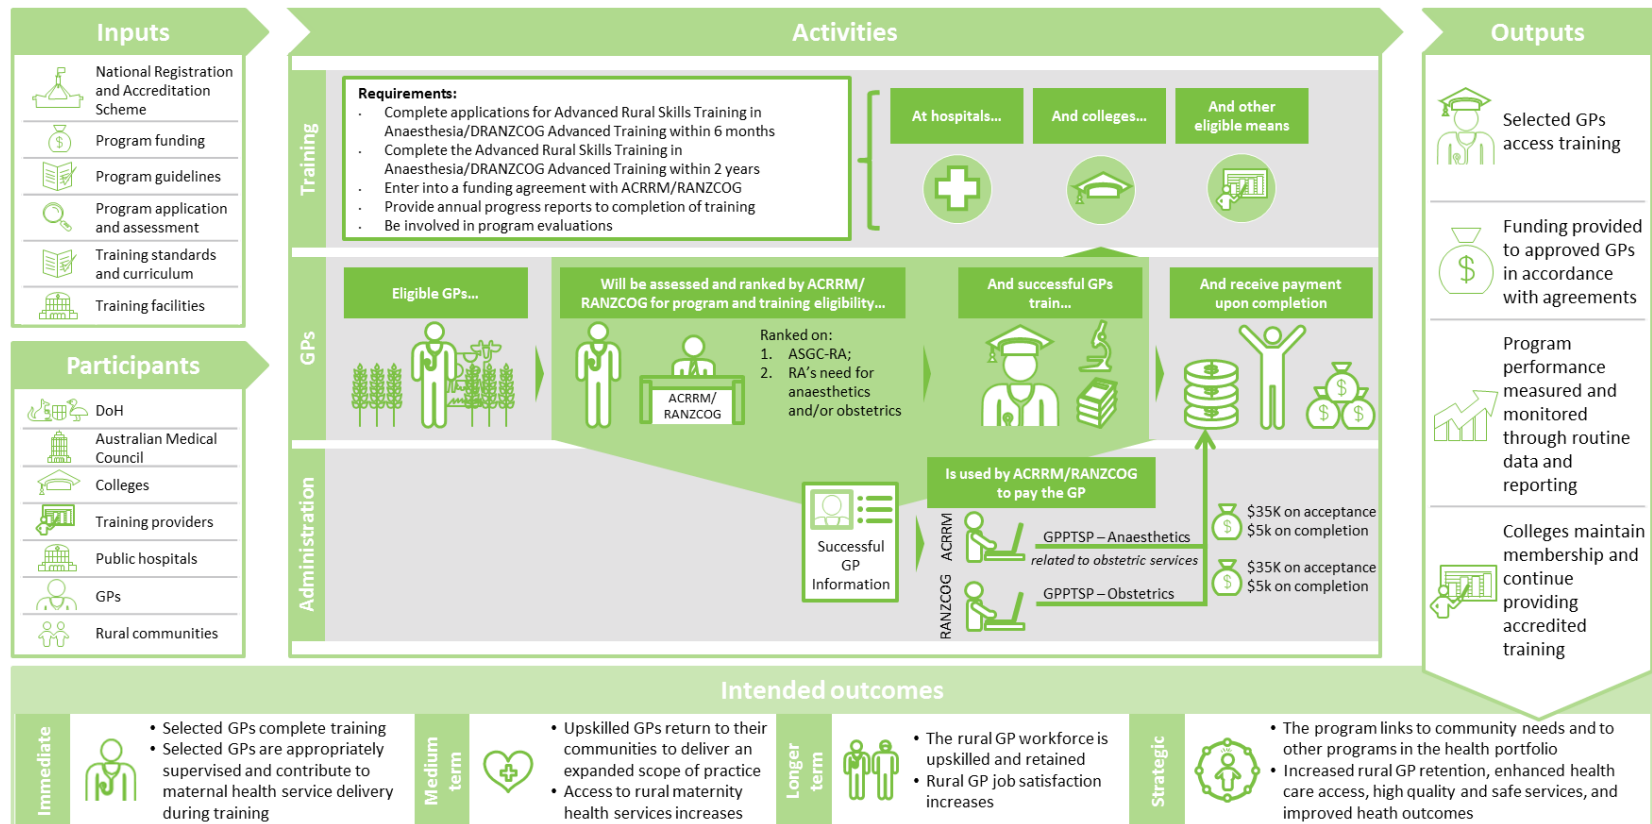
Inputs

National Registration and Accreditation Scheme

Program funding

Program guidelines

Program application and assessment

Training standards and curriculum

Training facilities

Participants

DoH

Australian Medical Council

Colleges

Training providers

Public hospitals

GPs

Rural communities

Activities

Training

Requirements:
· Complete applications for Advanced Rural Skills Training in Anaesthesia/DRANZCOG Advanced Training within 6 months
· Complete the Advanced Rural Skills Training in Anaesthesia/DRANZCOG Advanced Training within 2 years
· Enter into a funding agreement with ACRRM/RANZCOG
· Provide annual progress reports to completion of training
· Be involved in program evaluations

At hospitals...

And colleges...

And other eligible means

GPs

Eligible GPs...

Will be assessed and ranked by ACRRM/ RANZCOG for program and training eligibility...

ACRRM/ RANZCOG

Ranked on:
1. ASGC-RA;
2. RA's need for anaesthetics and/or obstetrics

And successful GPs train...

And receive payment upon completion

Administration

Successful GP Information

Is used by ACRRM/RANZCOG to pay the GP

ACRRM

GPPTSP – Anaesthetics related to obstetric services

RANZCOG

GPPTSP – Obstetrics

$35K on acceptance
$5k on completion

$35K on acceptance
$5k on completion

Outputs

Selected GPs access training

Funding provided to approved GPs in accordance with agreements

Program performance measured and monitored through routine data and reporting

Colleges maintain membership and continue providing accredited training

Intended outcomes

Immediate

• Selected GPs complete training
• Selected GPs are appropriately supervised and contribute to maternal health service delivery during training

Medium term

• Upskilled GPs return to their communities to deliver an expanded scope of practice
• Access to rural maternity health services increases

Longer term

• The rural GP workforce is upskilled and retained
• Rural GP job satisfaction increases

Strategic

• The program links to community needs and to other programs in the health portfolio
• Increased rural GP retention, enhanced health care access, high quality and safe services, and improved heath outcomes